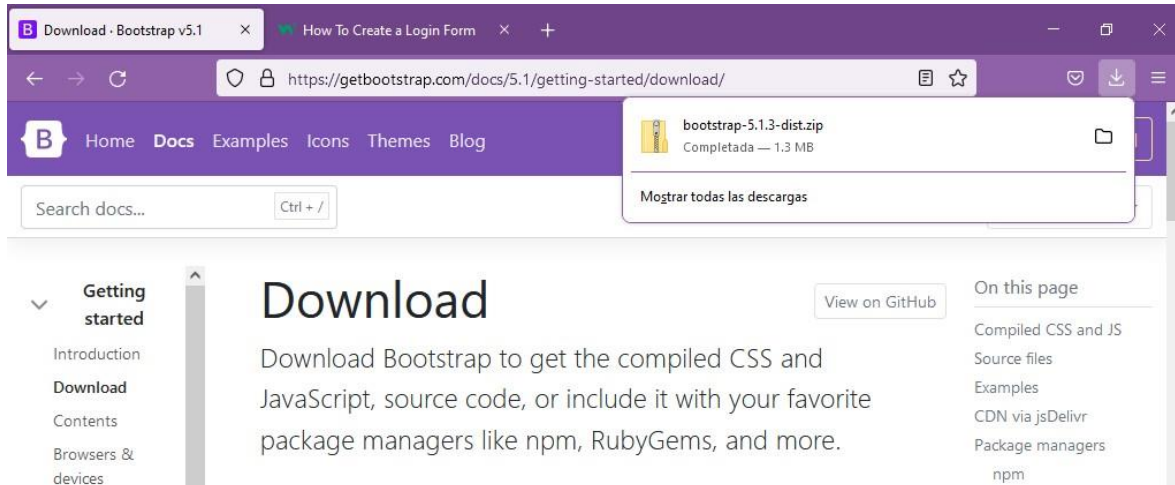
Download · Bootstrap v5.1
How To Create a Login Form
https://getbootstrap.com/docs/5.1/getting-started/download/

B Home Docs Examples Icons Themes Blog

bootstrap-5.1.3-dist.zip
Completada — 1.3 MB

Mostrar todas las descargas

Search docs...
Ctrl + /

Getting started
Introduction
Download
Contents
Browsers & devices

Download
View on GitHub

Download Bootstrap to get the compiled CSS and JavaScript, source code, or include it with your favorite package managers like npm, RubyGems, and more.

On this page
Compiled CSS and JS
Source files
Examples
CDN via jsDelivr
Package managers
npm